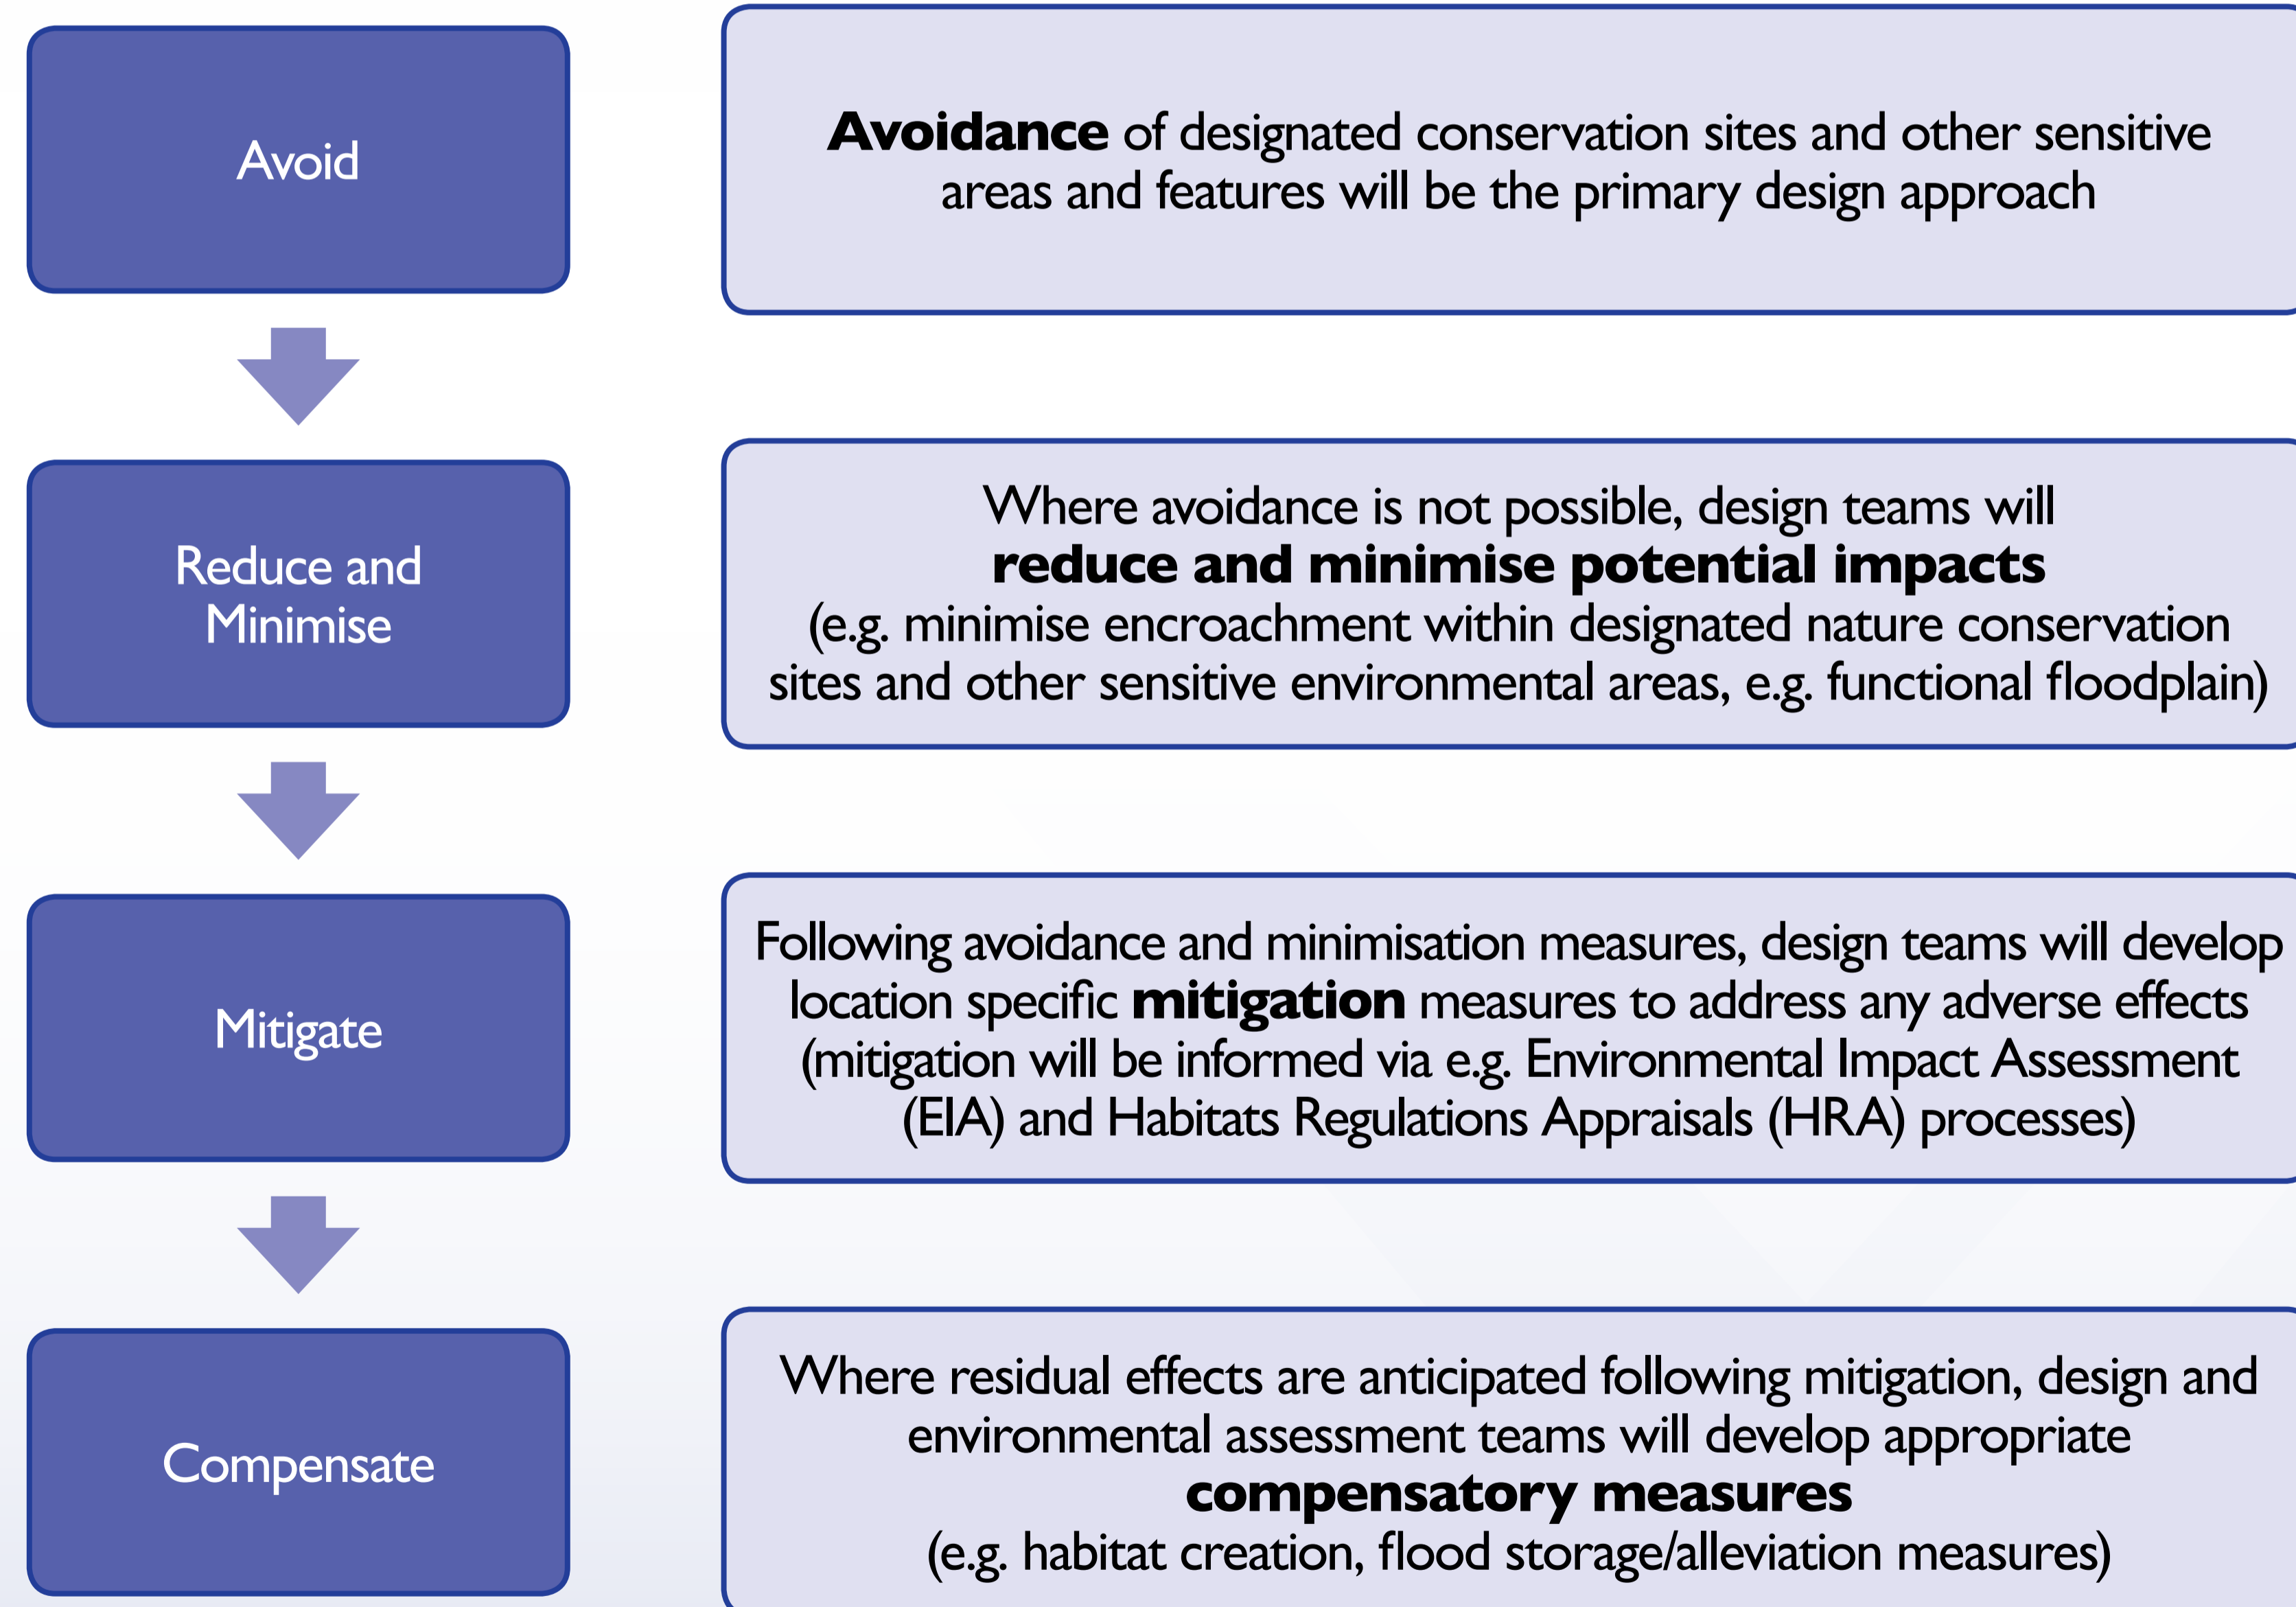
Avoid

Avoidance of designated conservation sites and other sensitive areas and features will be the primary design approach

Reduce and Minimise

Where avoidance is not possible, design teams will reduce and minimise potential impacts (e.g. minimise encroachment within designated nature conservation sites and other sensitive environmental areas, e.g. functional floodplain)

Mitigate

Following avoidance and minimisation measures, design teams will develop location specific mitigation measures to address any adverse effects (mitigation will be informed via e.g. Environmental Impact Assessment (EIA) and Habitats Regulations Appraisals (HRA) processes)

Compensate

Where residual effects are anticipated following mitigation, design and environmental assessment teams will develop appropriate compensatory measures (e.g. habitat creation, flood storage/alleviation measures)